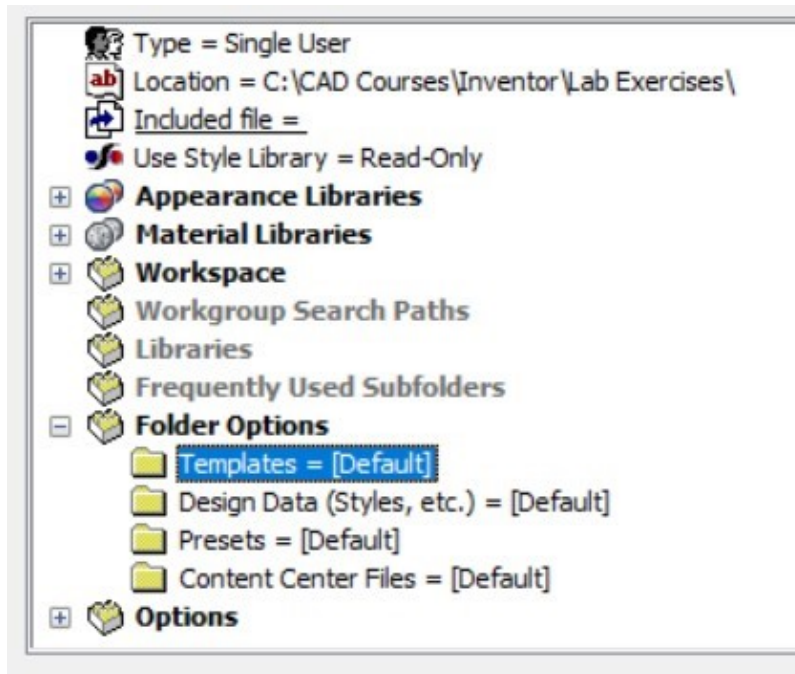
Type = Single User
Location = C:\CAD Courses\Inventor\Lab Exercises\
Included file =
Use Style Library = Read-Only
Appearance Libraries
Material Libraries
Workspace
Workgroup Search Paths
Libraries
Frequently Used Subfolders
Folder Options
Templates = [Default]
Design Data (Styles, etc.) = [Default]
Presets = [Default]
Content Center Files = [Default]
Options